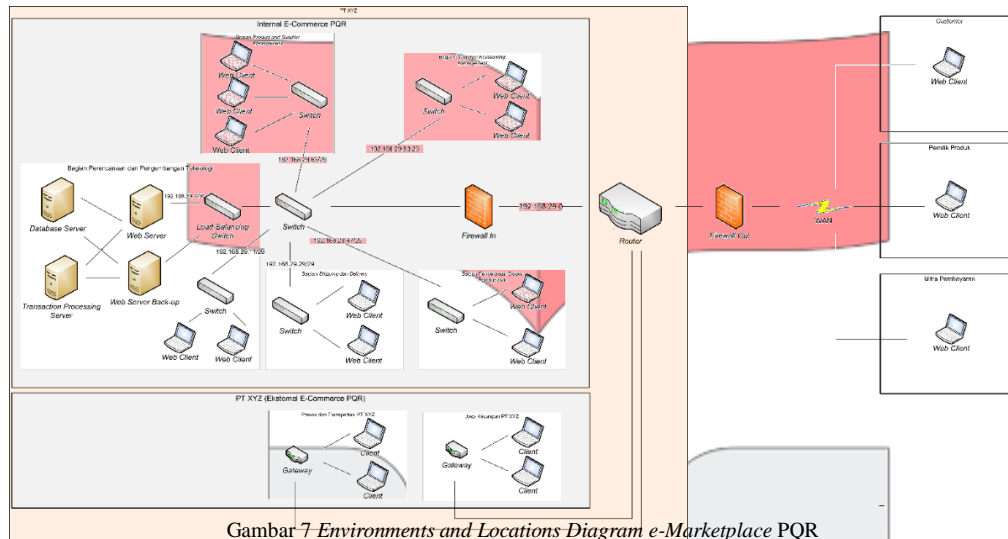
PT XYZ

Internal E-Commerce PQR

Bagian Produk and Supplier Management

Web Client

Web Client

Web Client

Switch

Bagian Finance Accounting Management

Switch

Web Client

Web Client

192.168.29.64/25

192.168.29.63/23

Bagian Perencanaan dan Pengembangan Teknologi

Database Server

Web Server

192.168.29.1/26

Load Balancing Switch

Switch

Firewall In

192.168.29.0

Router

Firewall Out

WAN

Transaction Processing Server

Web Server Back-up

192.168.29.1/26

192.168.29.47/25

192.168.29.29/29

Bagian Shipping dan Delivery

Bagian Pemasaran Sosial Marketing

Switch

Web Client

Web Client

Switch

Web Client

Web Client

Switch

Web Client

Web Client

Web Client

Web Client

Customer

Web Client

Pemilik Produk

Web Client

Mitra Pembayaran

Web Client

PT XYZ (Eksternal E-Commerce PQR)

Proses dan Transportasi PT XYZ

Gateway

Client

Client

Jasa Keuangan PT XYZ

Gateway

Client

Client

Gambar 7 Environments and Locations Diagram e-Marketplace PQR